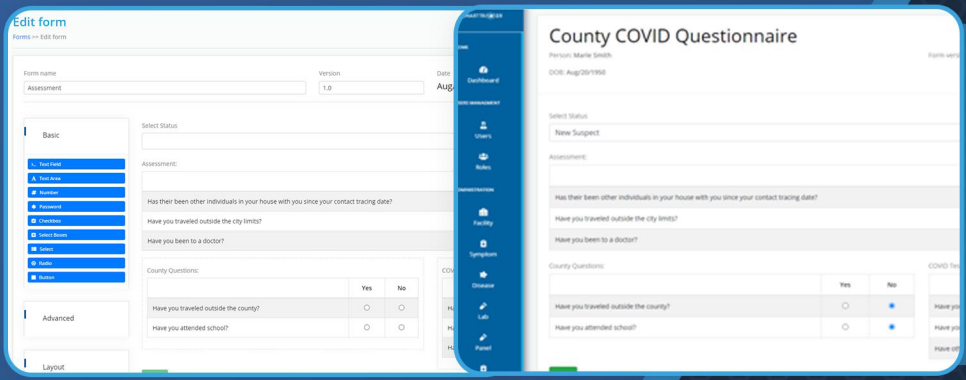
Edit form
Forms >> Edit form

Form name
Assessment

Version
1.0

Date
Aug

Basic

Text Field
Text Area
Number
Password
Checkbox
Select Boxes
Select
Radio
Button

Advanced

Layout

Select Status

Assessment:

Has their been other individuals in your house with you since your contact tracing date?
Have you traveled outside the city limits?
Have you been to a doctor?

County Questions:

| | Yes | No |
|---|---|---|
| Have you traveled outside the county? | ○ | ○ |
| Have you attended school? | ○ | ○ |

COV

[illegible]

Dashboard
Users
Roles
Facility
Symptom
Disease
Lab
Panel

County COVID Questionnaire
Person: Marie Smith
DOB: Aug/20/1950
Form versi

Select Status
New Suspect

Assessment:

Has their been other individuals in your house with you since your contact tracing date?
Have you traveled outside the city limits?
Have you been to a doctor?

County Questions:

| | Yes | No |
|---|---|---|
| Have you traveled outside the county? | ○ | ● |
| Have you attended school? | ○ | ● |

COVID Tes
Have yo
Have yo
Have oth